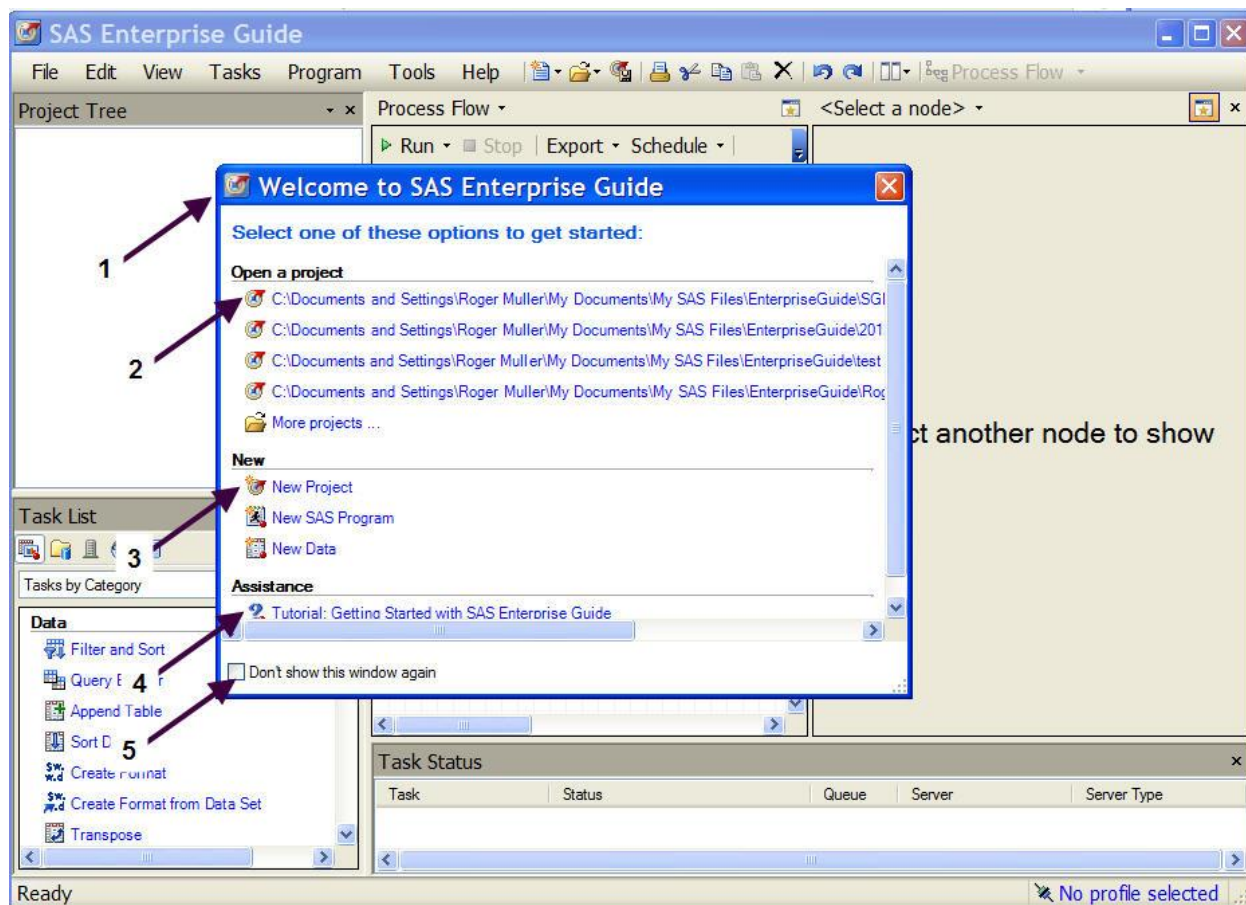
SAS Enterprise Guide

File Edit View Tasks Program Tools Help Process Flow

Project Tree

Process Flow

<Select a node>

Run Stop Export Schedule

Welcome to SAS Enterprise Guide

Select one of these options to get started:

Open a project

C:\Documents and Settings\Roger Muller\My Documents\My SAS Files\EnterpriseGuide\SGI

C:\Documents and Settings\Roger Muller\My Documents\My SAS Files\EnterpriseGuide\201

C:\Documents and Settings\Roger Muller\My Documents\My SAS Files\EnterpriseGuide\test

C:\Documents and Settings\Roger Muller\My Documents\My SAS Files\EnterpriseGuide\Ro

More projects ...

ct another node to show

New

New Project

New SAS Program

New Data

Assistance

Tutorial: Getting Started with SAS Enterprise Guide

Don't show this window again

1

2

3

4

5

Task List

Tasks by Category

Data

Filter and Sort

Query B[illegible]r

Append Table

Sort D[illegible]

Create Format

Create Format from Data Set

Transpose

Task Status

| Task | Status | Queue | Server | Server Type |
|---|---|---|---|---|

Ready

No profile selected